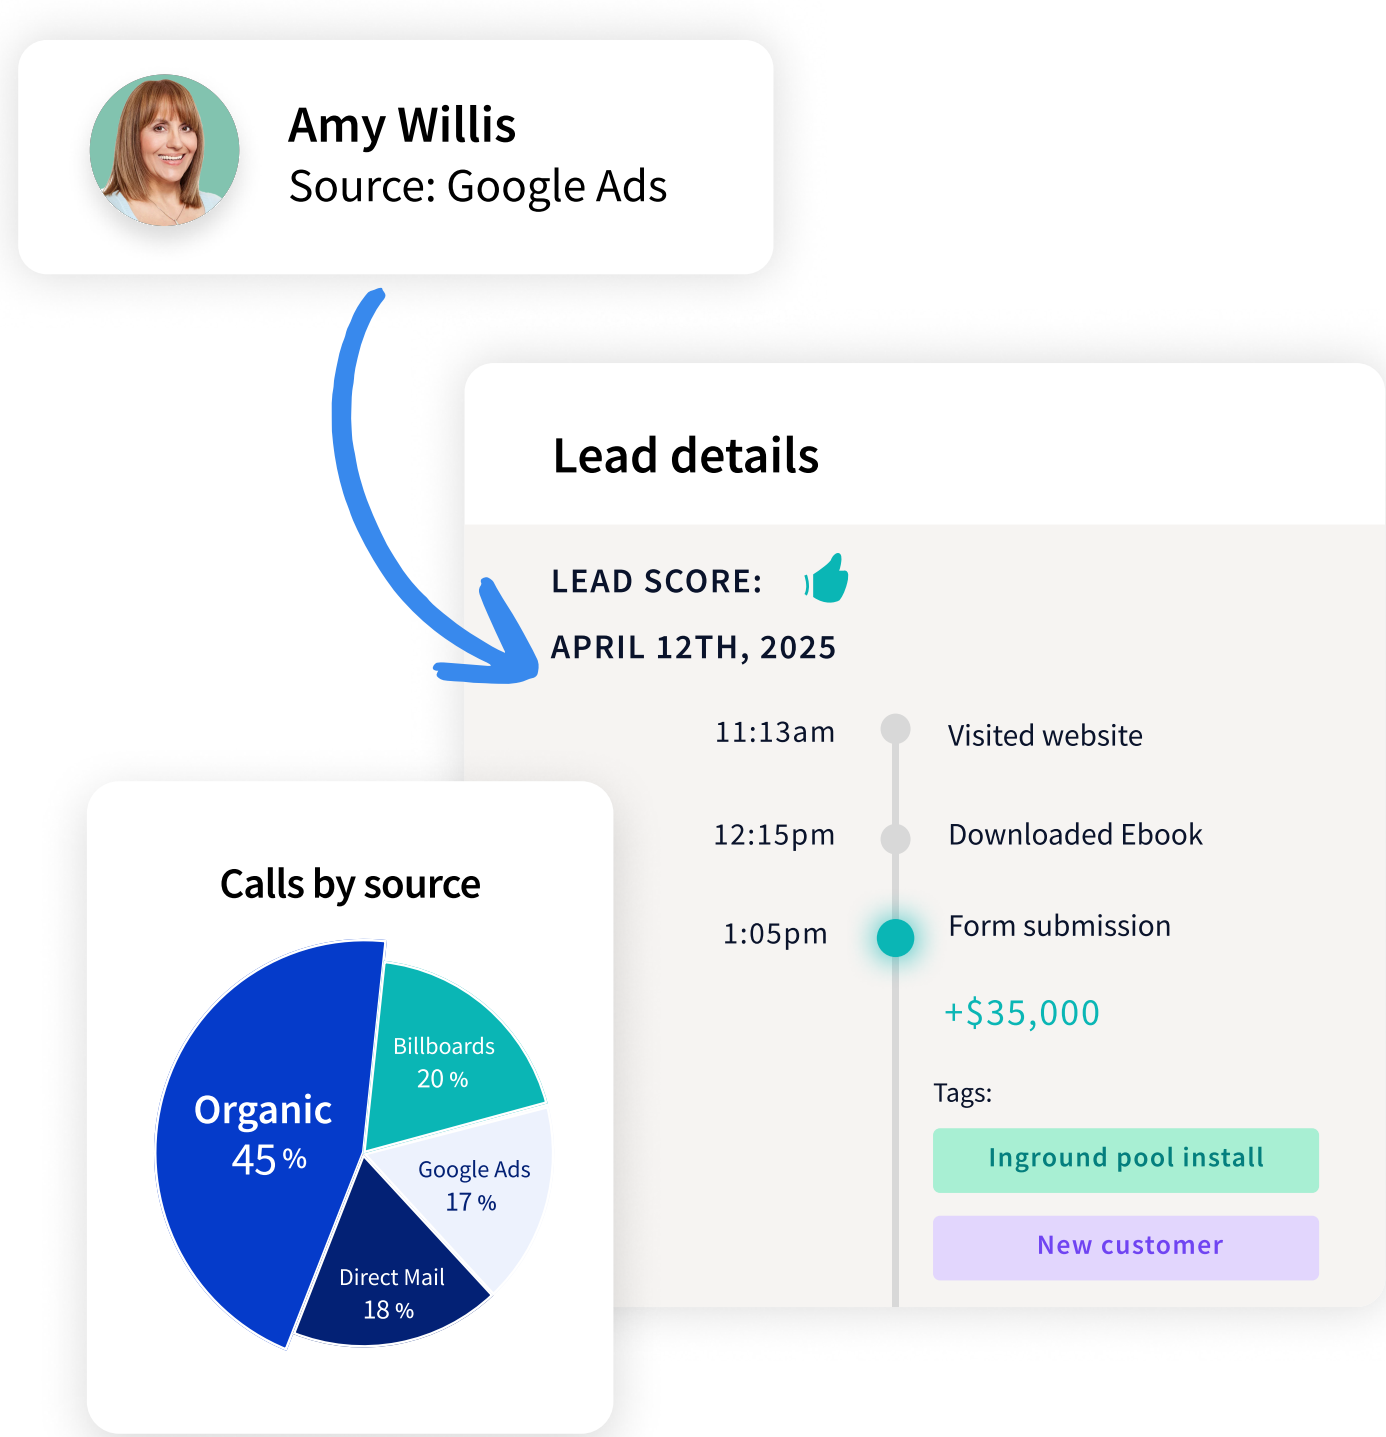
Amy Willis
Source: Google Ads

Lead details

LEAD SCORE:

APRIL 12TH, 2025

11:13am Visited website

12:15pm Downloaded Ebook

1:05pm Form submission

+$35,000

Tags:

Inground pool install

New customer

Calls by source

Organic 45 %

Billboards 20 %

Google Ads 17 %

Direct Mail 18 %